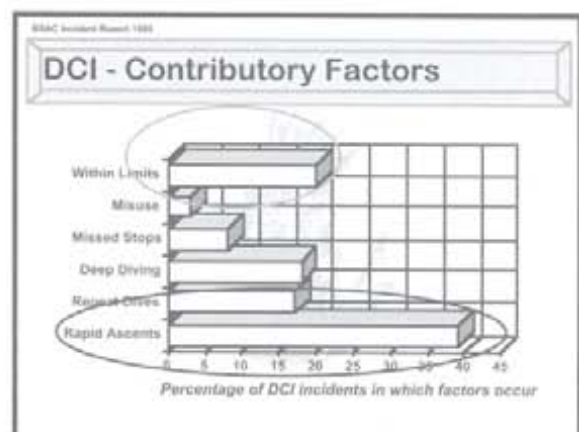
BSAC Incident Report 1995

DCI - Contributory Factors

Within Limits
Misuse
Missed Stops
Deep Diving
Repeat Dives
Rapid Ascents

0 5 10 15 20 25 30 35 40 45

Percentage of DCI incidents in which factors occur